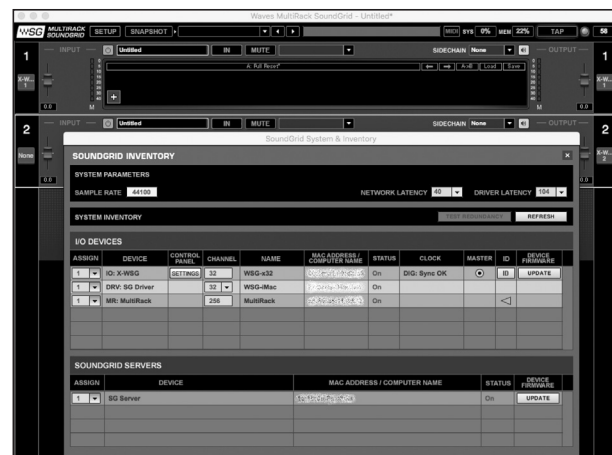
Waves MultiRack SoundGrid - Untitled*

WSG MULTIRACK SOUNDGRID SETUP SNAPSHOT MIDI SYS 0% MEM 22% TAP 58

1 INPUT Untitled IN MUTE SIDECHAIN None OUTPUT 1

A: Full Reset* A→B Load Save

X-W... 1 0.0 M M 0.0 X-W... 1

2 INPUT Untitled IN MUTE SIDECHAIN None OUTPUT 2

None X-W... 2

0.0 0.0

SoundGrid System & Inventory

SOUNDGRID INVENTORY

SYSTEM PARAMETERS

SAMPLE RATE 44100 NETWORK LATENCY 40 DRIVER LATENCY 104

SYSTEM INVENTORY TEST REDUNDANCY REFRESH

I/O DEVICES

| ASSIGN | DEVICE | CONTROL PANEL | CHANNEL | NAME | MAC ADDRESS / COMPUTER NAME | STATUS | CLOCK | MASTER | ID | DEVICE FIRMWARE |
|---|---|---|---|---|---|---|---|---|---|---|
| 1 | IO: X-WSG | SETTINGS | 32 | WSG-x32 | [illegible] | On | DIG: Sync OK | | ID | UPDATE |
| 1 | DRV: SG Driver | | 32 | WSG-iMac | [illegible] | On | | | | |
| 1 | MR: MultiRack | | 256 | MultiRack | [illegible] | On | | | | |

SOUNDGRID SERVERS

| ASSIGN | DEVICE | MAC ADDRESS / COMPUTER NAME | STATUS | DEVICE FIRMWARE |
|---|---|---|---|---|
| 1 | SG Server | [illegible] | On | UPDATE |